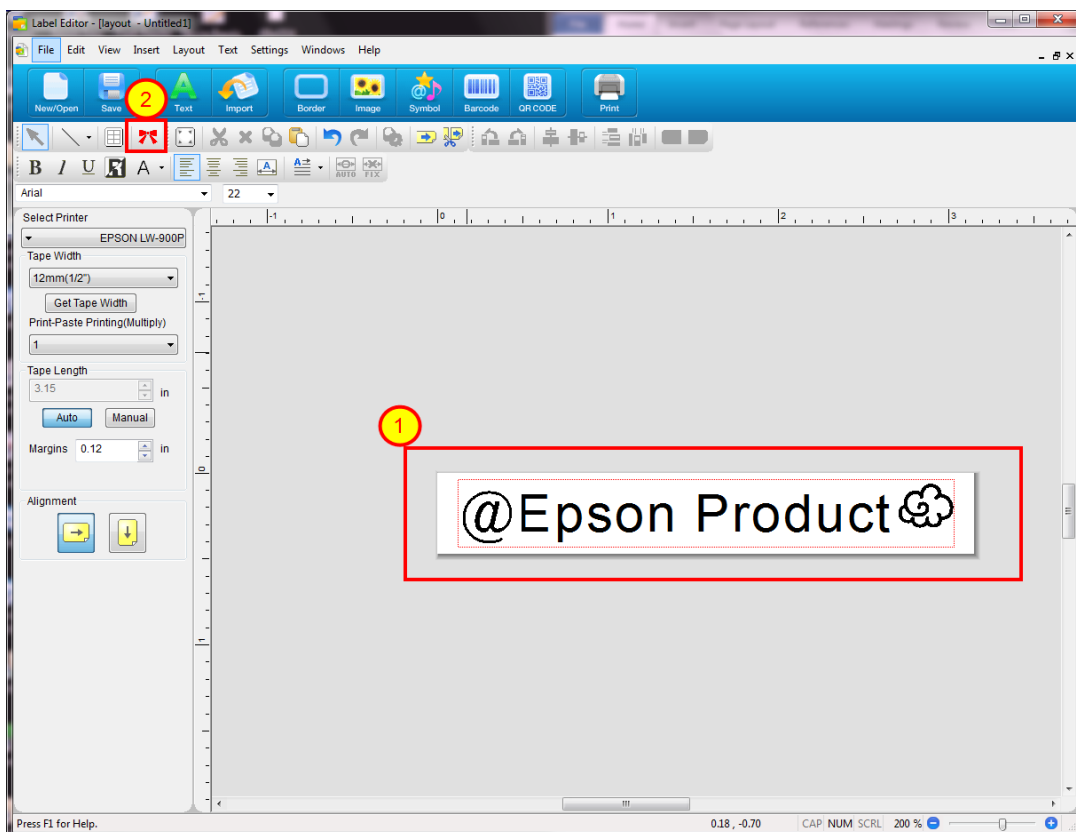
Label Editor - [layout - Untitled1]

File Edit View Insert Layout Text Settings Windows Help

New/Open Save Text Import Border Image Symbol Barcode QR CODE Print

2

B I U A AUTO FIX

Arial 22

Select Printer
EPSON LW-900P
Tape Width
12mm(1/2")
Get Tape Width
Print-Paste Printing(Multiply)
1
Tape Length
3.15 in
Auto Manual
Margins 0.12 in
Alignment

-1 0 1 2 3

1

@Epson Product

Press F1 for Help. 0.18 , -0.70 CAP NUM SCRL 200 %